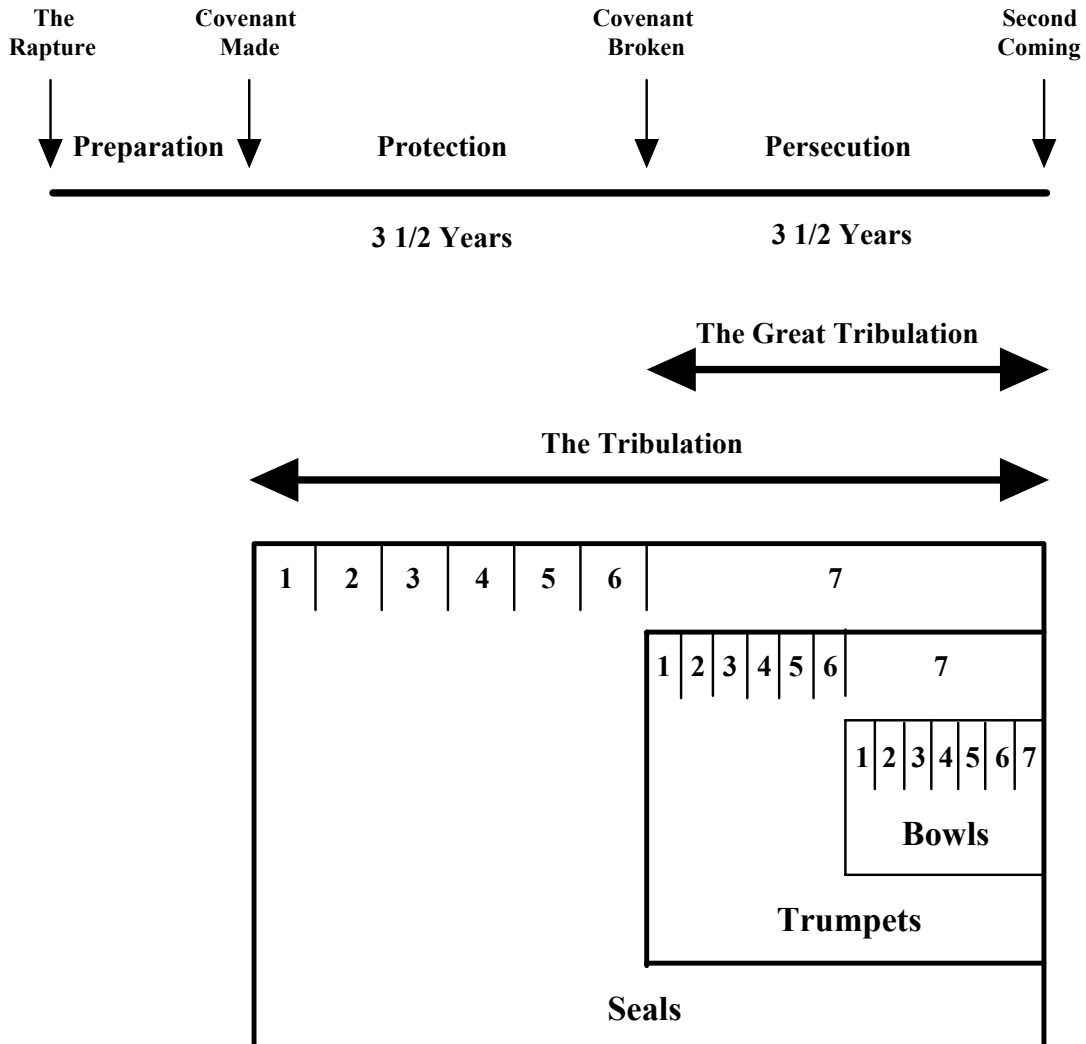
The Rapture

Covenant Made

Covenant Broken

Second Coming

Preparation

Protection

Persecution

3 1/2 Years

3 1/2 Years

The Great Tribulation

The Tribulation

1 2 3 4 5 6 7

1 2 3 4 5 6 7

1 2 3 4 5 6 7

Bowls

Trumpets

Seals